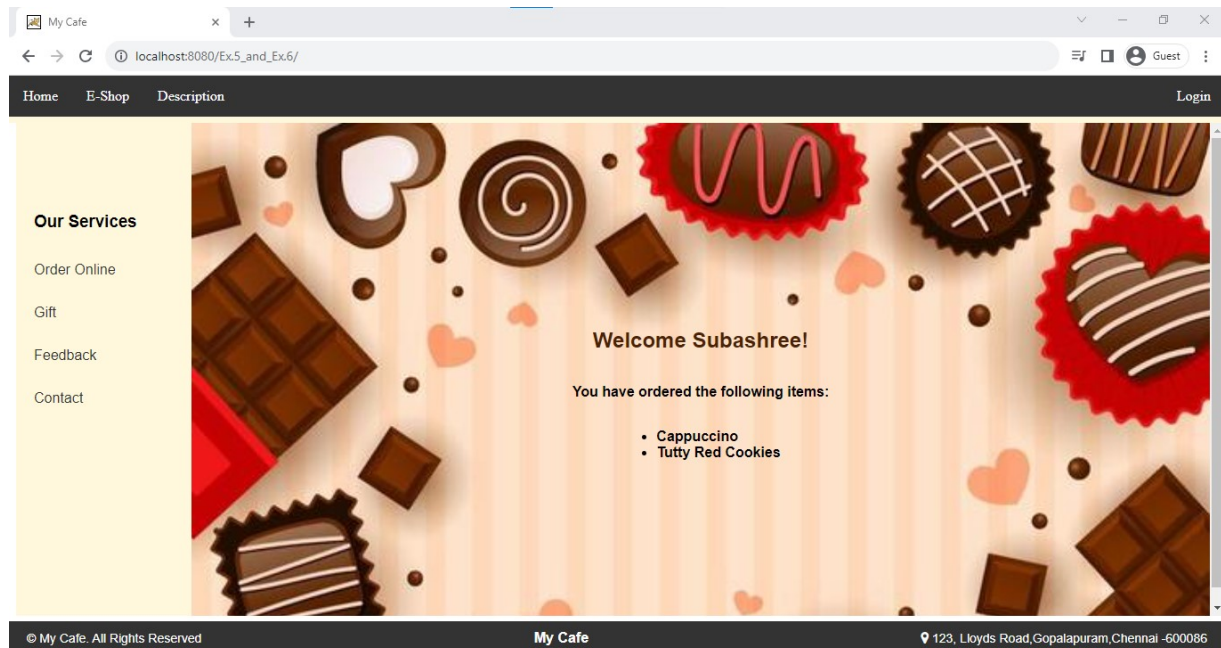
My Cafe

localhost:8080/Ex.5_and_Ex.6/

Guest

Home E-Shop Description Login

Our Services

Order Online

Gift

Feedback

Contact

Welcome Subashree!

You have ordered the following items:

- Cappuccino
- Tutty Red Cookies

© My Cafe. All Rights Reserved

My Cafe

123, Lloyds Road,Gopalapuram,Chennai -600086